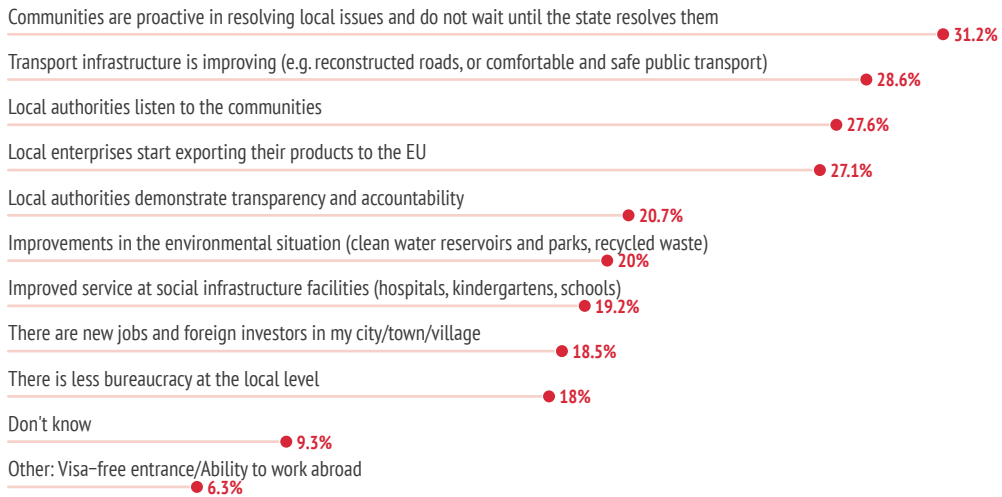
Communities are proactive in resolving local issues and do not wait until the state resolves them
31.2%

Transport infrastructure is improving (e.g. reconstructed roads, or comfortable and safe public transport)
28.6%

Local authorities listen to the communities
27.6%

Local enterprises start exporting their products to the EU
27.1%

Local authorities demonstrate transparency and accountability
20.7%

Improvements in the environmental situation (clean water reservoirs and parks, recycled waste)
20%

Improved service at social infrastructure facilities (hospitals, kindergartens, schools)
19.2%

There are new jobs and foreign investors in my city/town/village
18.5%

There is less bureaucracy at the local level
18%

Don't know
9.3%

Other: Visa–free entrance/Ability to work abroad
6.3%